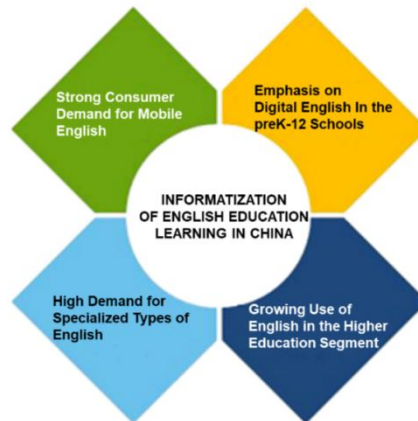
Strong Consumer Demand for Mobile English

Emphasis on Digital English In the preK-12 Schools

INFORMATIZATION OF ENGLISH EDUCATION LEARNING IN CHINA

High Demand for Specialized Types of English

Growing Use of English in the Higher Education Segment